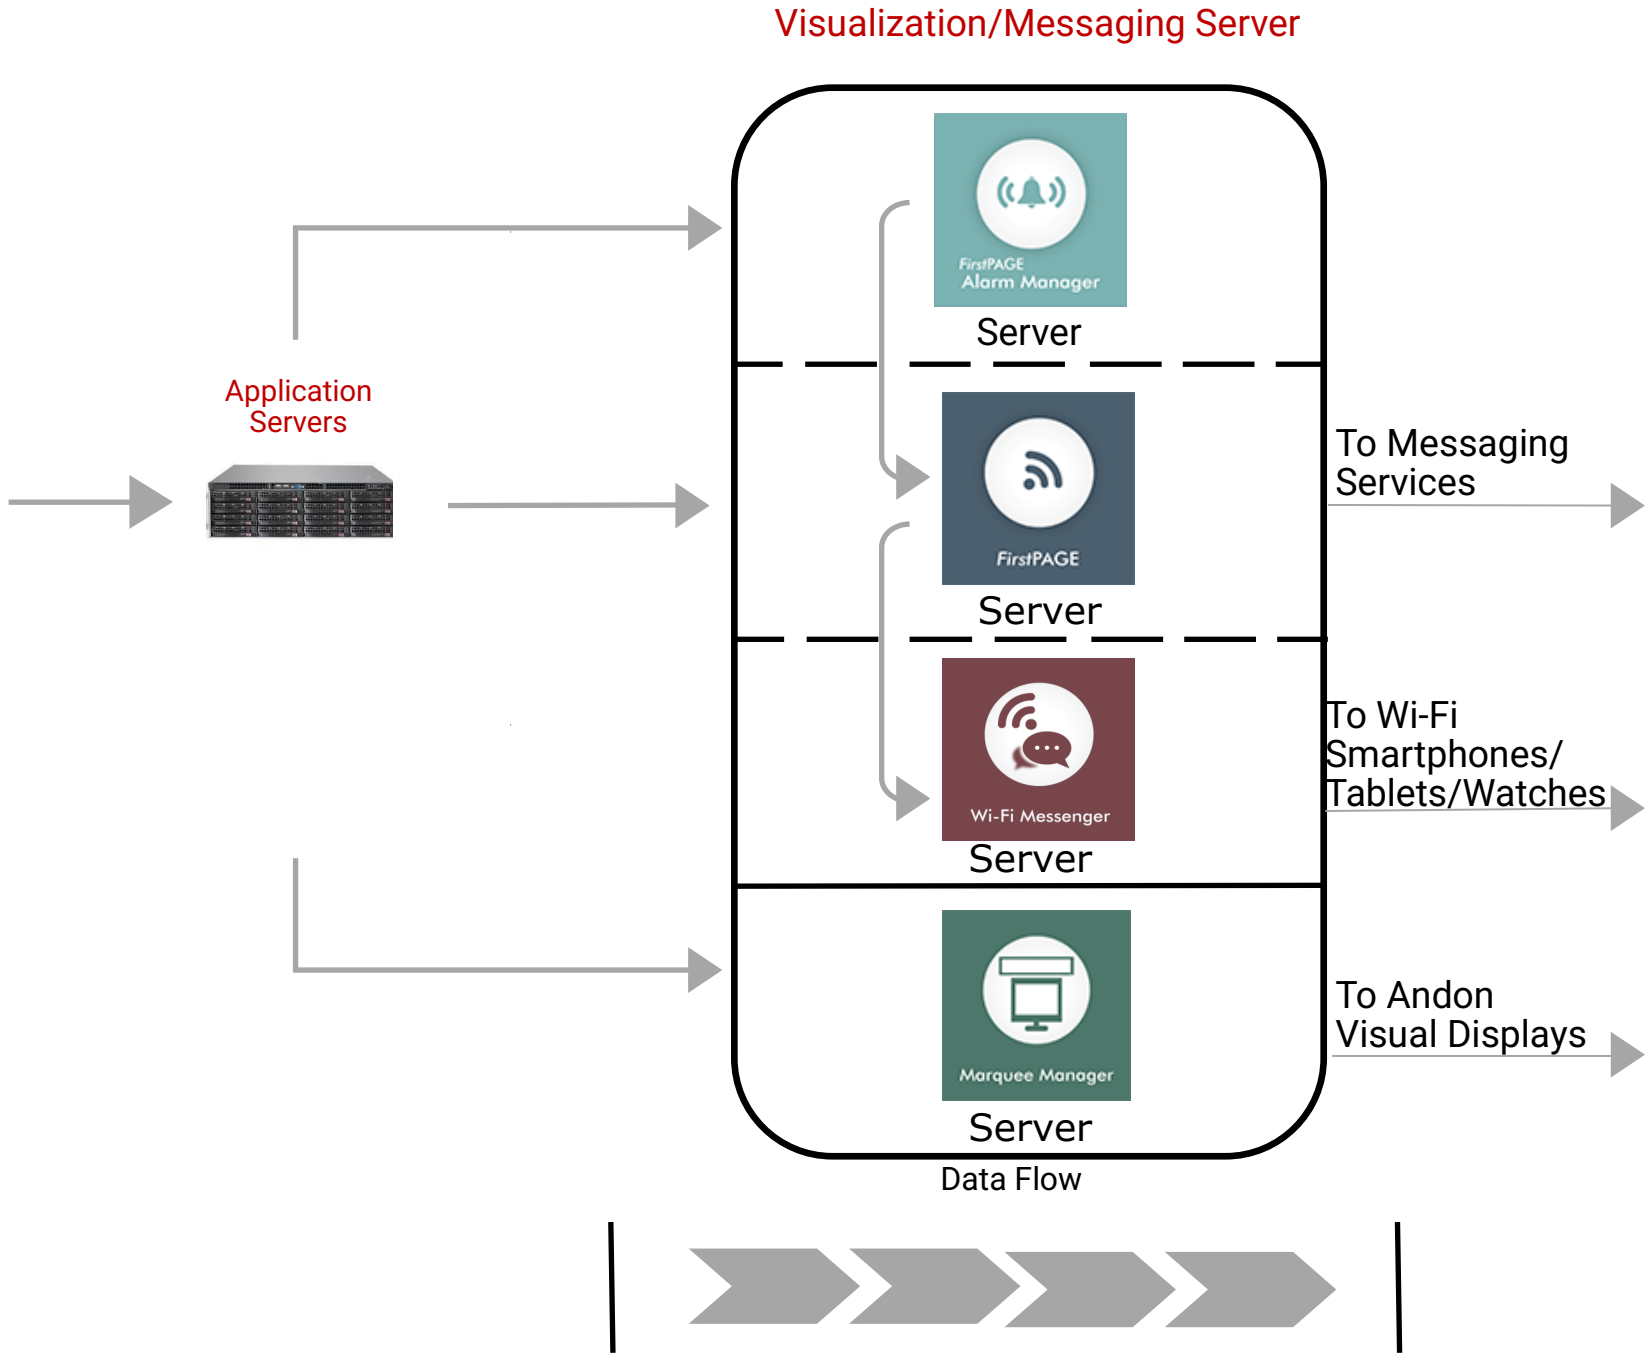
Visualization/Messaging Server

Application Servers

FirstPAGE Alarm Manager

Server

FirstPAGE

Server

Wi-Fi Messenger

Server

Marquee Manager

Server

To Messaging Services

To Wi-Fi Smartphones/ Tablets/Watches

To Andon Visual Displays

Data Flow